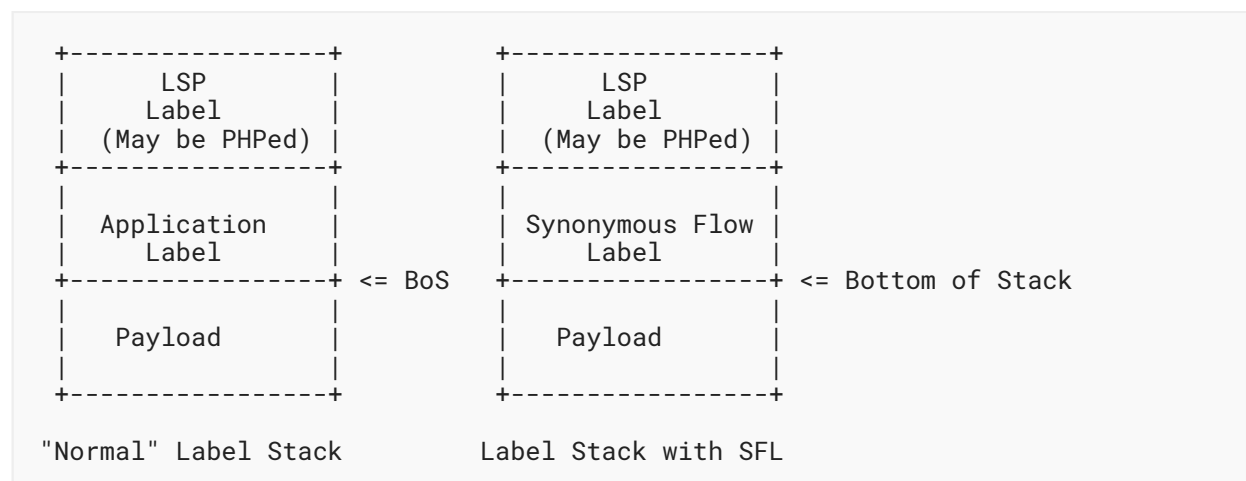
```
+-----------------+        +-----------------+
|       LSP       |        |       LSP       |
|      Label      |        |      Label      |
|  (May be PHPed) |        |  (May be PHPed) |
+-----------------+        +-----------------+
|                 |        |                 |
|   Application   |        | Synonymous Flow |
|      Label      |        |      Label      |
+-----------------+ <= BoS +-----------------+ <= Bottom of Stack
|                 |        |                 |
|     Payload     |        |     Payload     |
|                 |        |                 |
+-----------------+        +-----------------+

"Normal" Label Stack       Label Stack with SFL
```